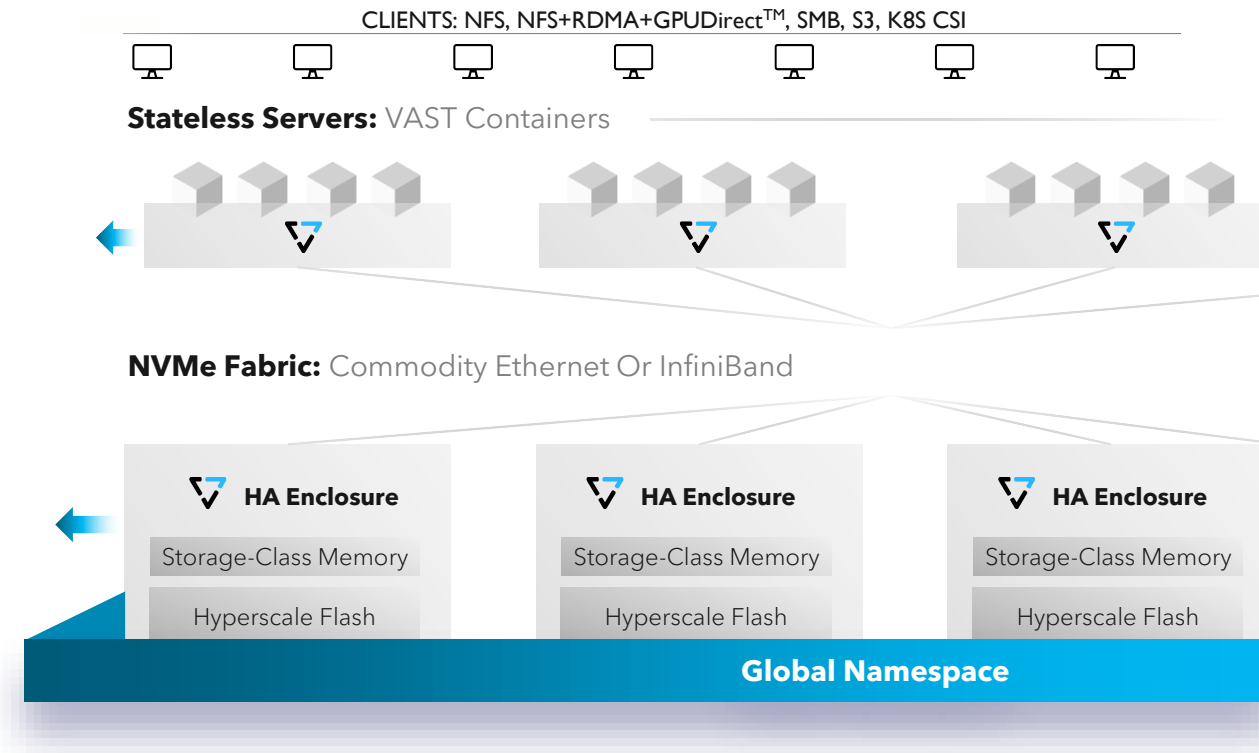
CLIENTS: NFS, NFS+RDMA+GPUDirect$^{TM}$, SMB, S3, K8S CSI

**Stateless Servers:** VAST Containers

**NVMe Fabric:** Commodity Ethernet Or InfiniBand

HA Enclosure
Storage-Class Memory
Hyperscale Flash

HA Enclosure
Storage-Class Memory
Hyperscale Flash

HA Enclosure
Storage-Class Memory
Hyperscale Flash

Global Namespace